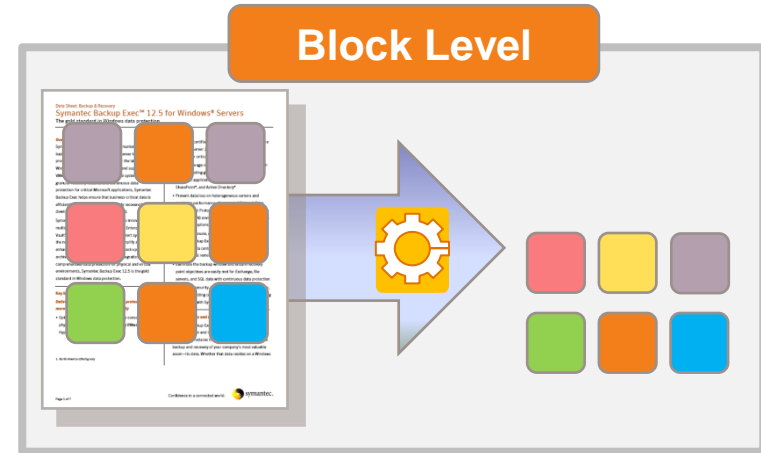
Block Level

Data Sheet: Backup & Recovery
Symantec Backup Exec™ 12.5 for Windows® Servers
The gold standard in Windows data protection

protection for critical Microsoft applications, Symantec Backup Exec helps ensure that business critical data

SharePoint®, and Active Directory®
• Prevent data loss on heterogeneous servers and

environments, Symantec Backup Exec 12.5 is the gold standard in Windows data protection.

point objectives are easily met for Exchange, file servers, and SQL data with continuous data protection

backup and recovery of your company's most valuable asset—its data. Whether that data resides on a Windows

Confidence in a connected world.
symantec.
Page 1 of 7